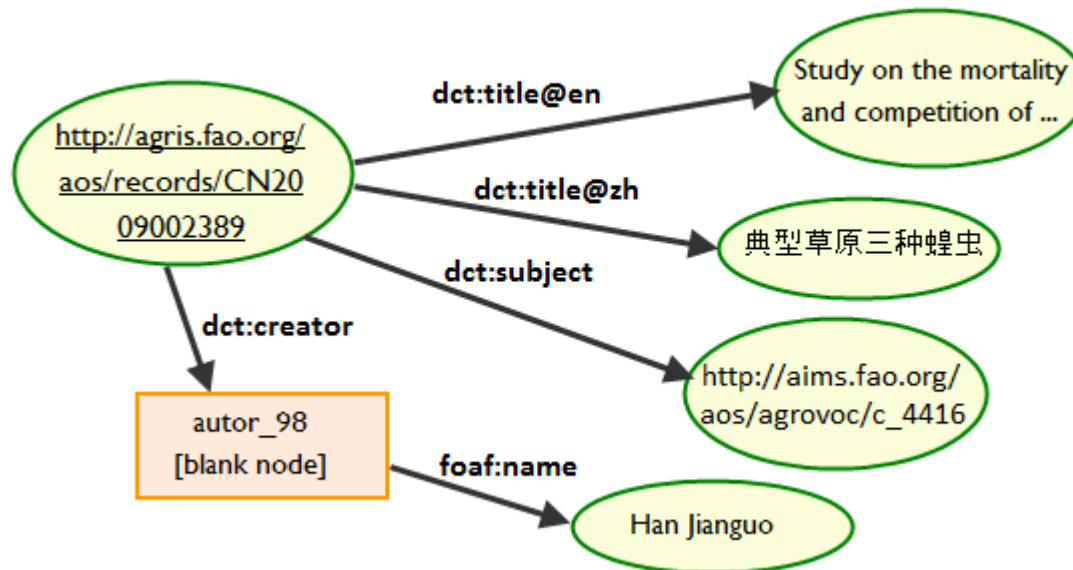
http://agris.fao.org/aos/records/CN2009002389

dct:title@en

Study on the mortality and competition of ...

dct:title@zh

典型草原三种蝗虫

dct:subject

http://aims.fao.org/aos/agrovoc/c_4416

dct:creator

autor_98
[blank node]

foaf:name

Han Jianguo